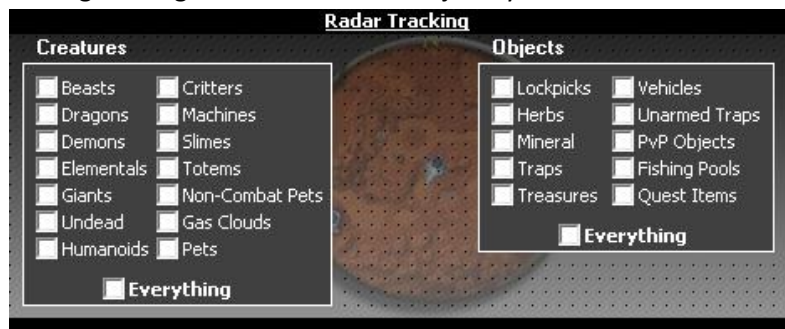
Radar Tracking

Creatures

Beasts
Dragons
Demons
Elementals
Giants
Undead
Humanoids

Critters
Machines
Slimes
Totems
Non-Combat Pets
Gas Clouds
Pets

Everything

Objects

Lockpicks
Herbs
Mineral
Traps
Treasures

Vehicles
Unarmed Traps
PvP Objects
Fishing Pools
Quest Items

Everything